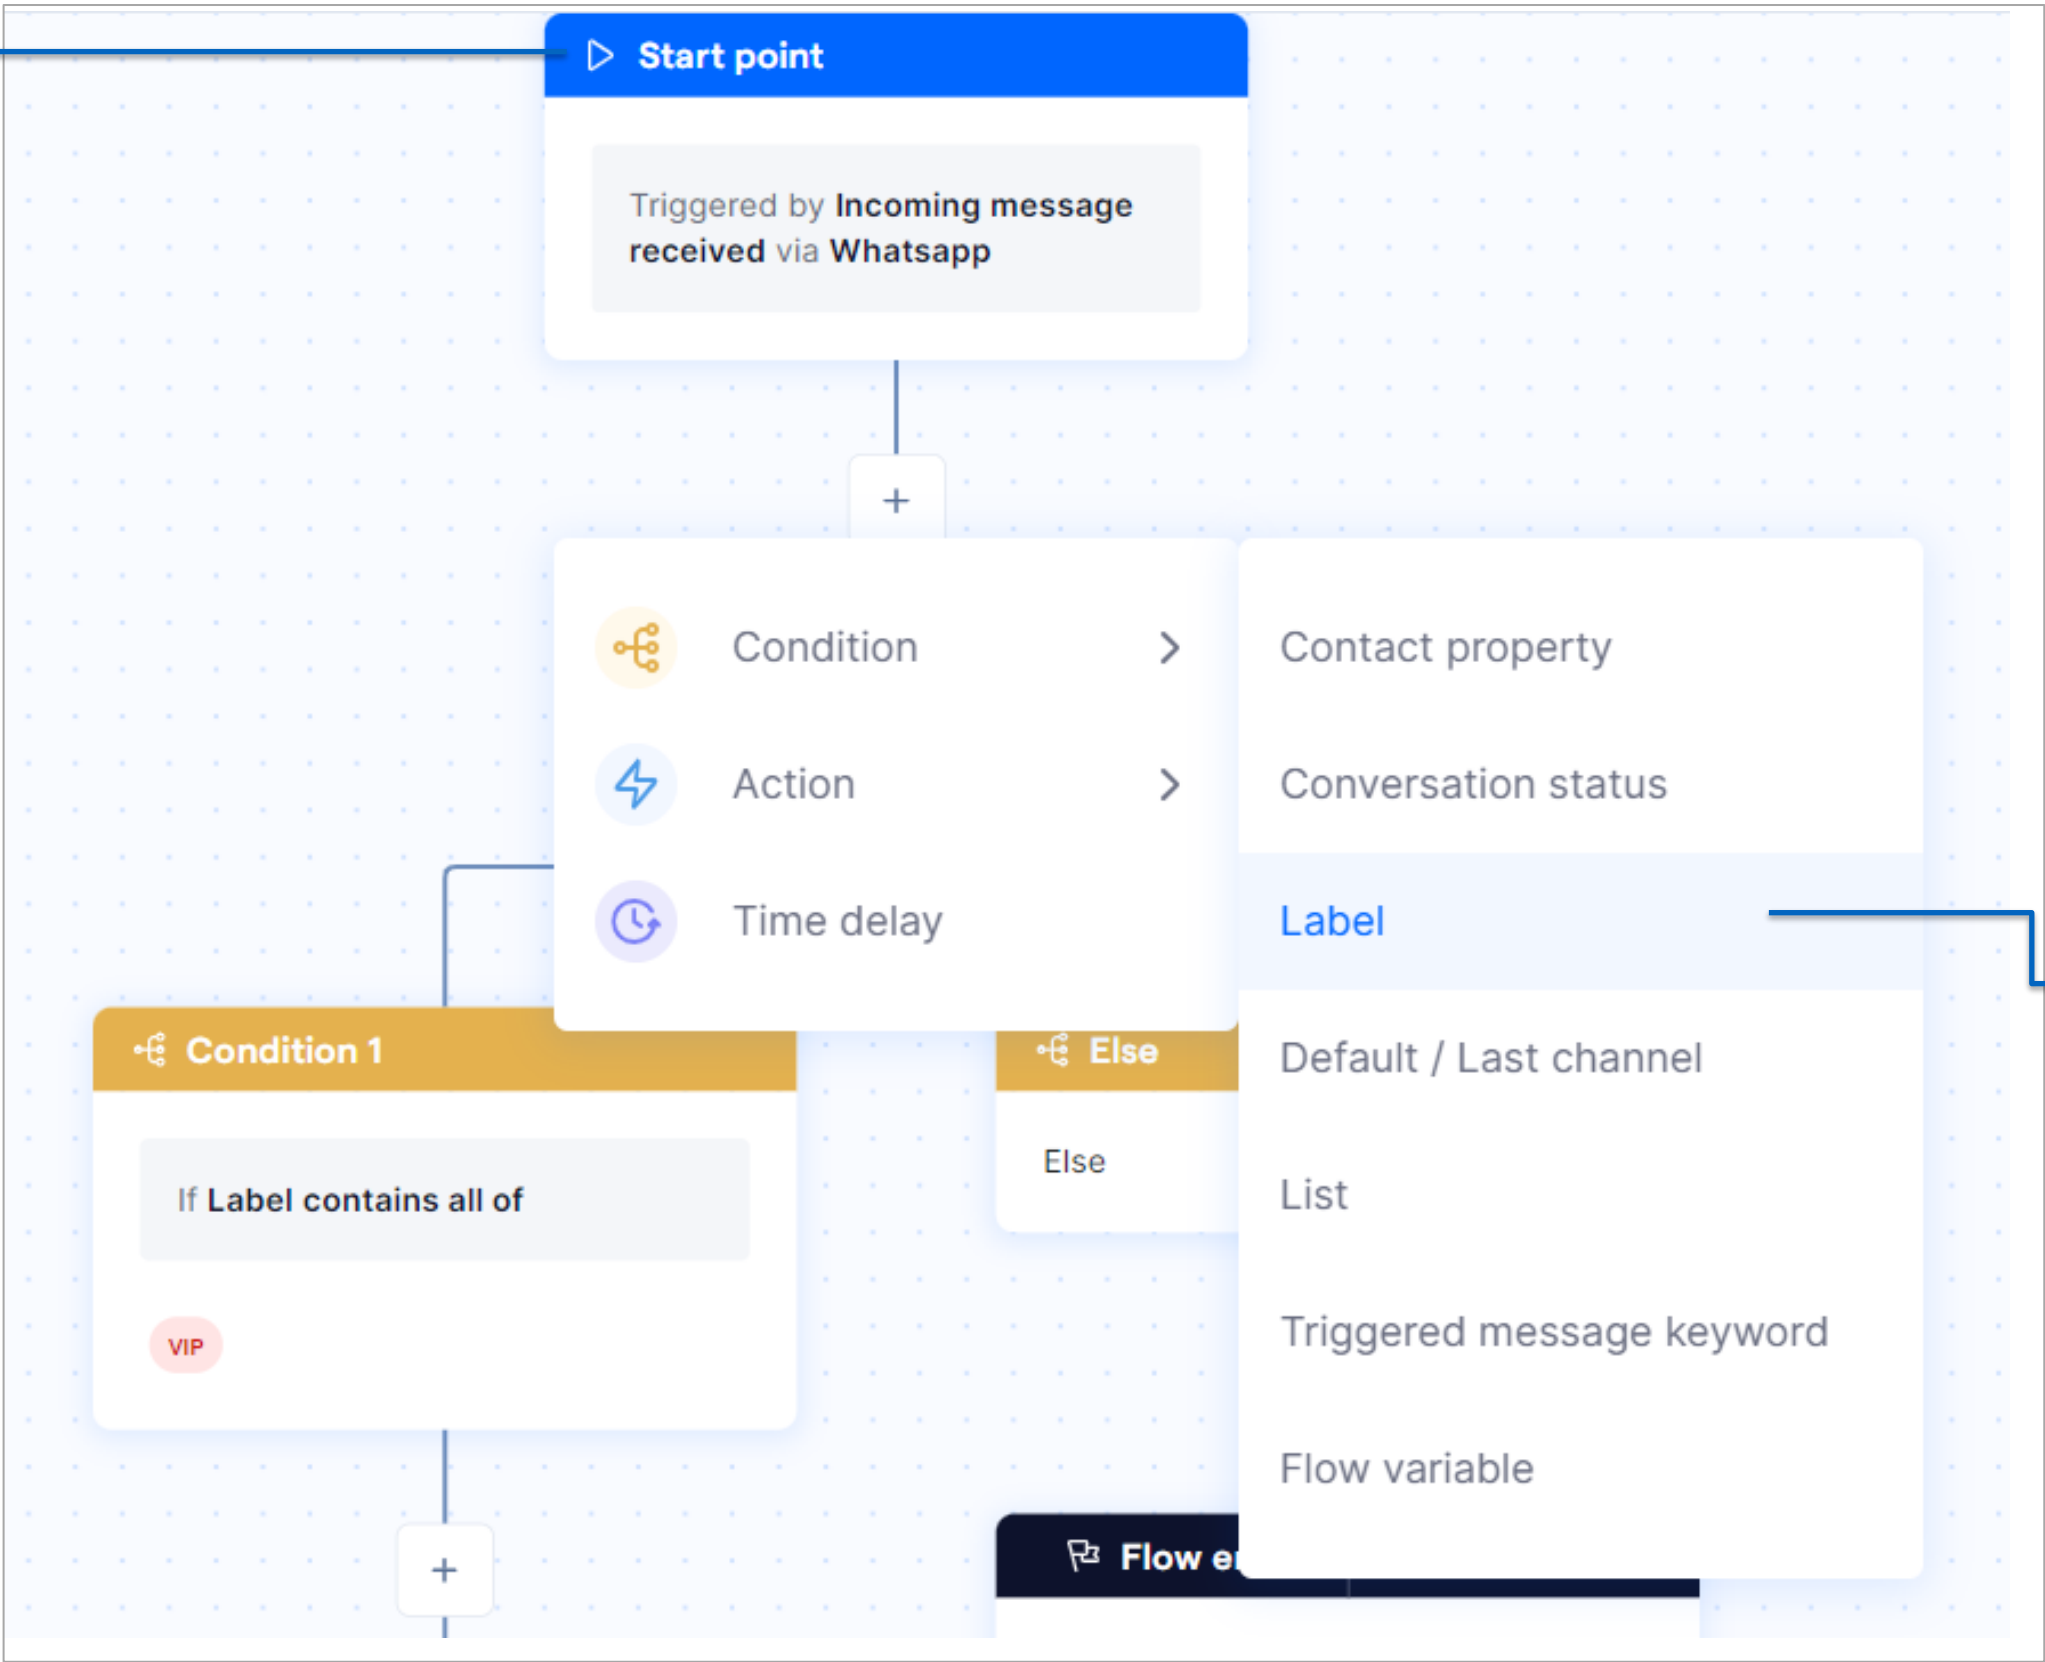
Start point

Triggered by Incoming message received via Whatsapp

+

Condition

Action

Time delay

Contact property

Conversation status

Label

Default / Last channel

List

Triggered message keyword

Flow variable

Condition 1

If Label contains all of

VIP

Else

Else

+

Flow e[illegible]